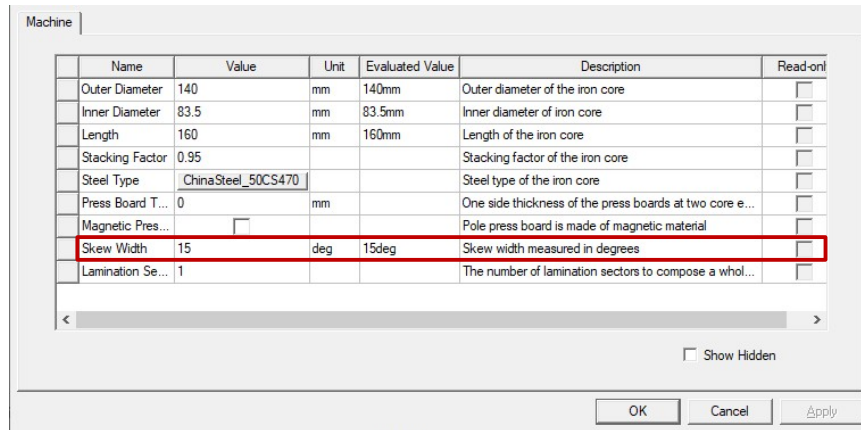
Machine

| Name | Value | Unit | Evaluated Value | Description | Read-onl |
|---|---|---|---|---|---|
| Outer Diameter | 140 | mm | 140mm | Outer diameter of the iron core | |
| Inner Diameter | 83.5 | mm | 83.5mm | Inner diameter of iron core | |
| Length | 160 | mm | 160mm | Length of the iron core | |
| Stacking Factor | 0.95 | | | Stacking factor of the iron core | |
| Steel Type | ChinaSteel_50CS470 | | | Steel type of the iron core | |
| Press Board T... | 0 | mm | | One side thickness of the press boards at two core e... | |
| Magnetic Pres... | | | | Pole press board is made of magnetic material | |
| Skew Width | 15 | deg | 15deg | Skew width measured in degrees | |
| Lamination Se... | 1 | | | The number of lamination sectors to compose a whol... | |

Show Hidden

OK Cancel Apply